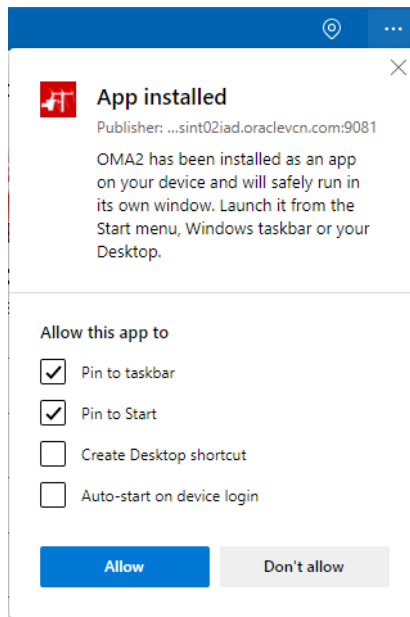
App installed

Publisher: ...sint02iad.oraclevcn.com:9081

OMA2 has been installed as an app on your device and will safely run in its own window. Launch it from the Start menu, Windows taskbar or your Desktop.

Allow this app to

Pin to taskbar

Pin to Start

Create Desktop shortcut

Auto-start on device login

Allow

Don't allow